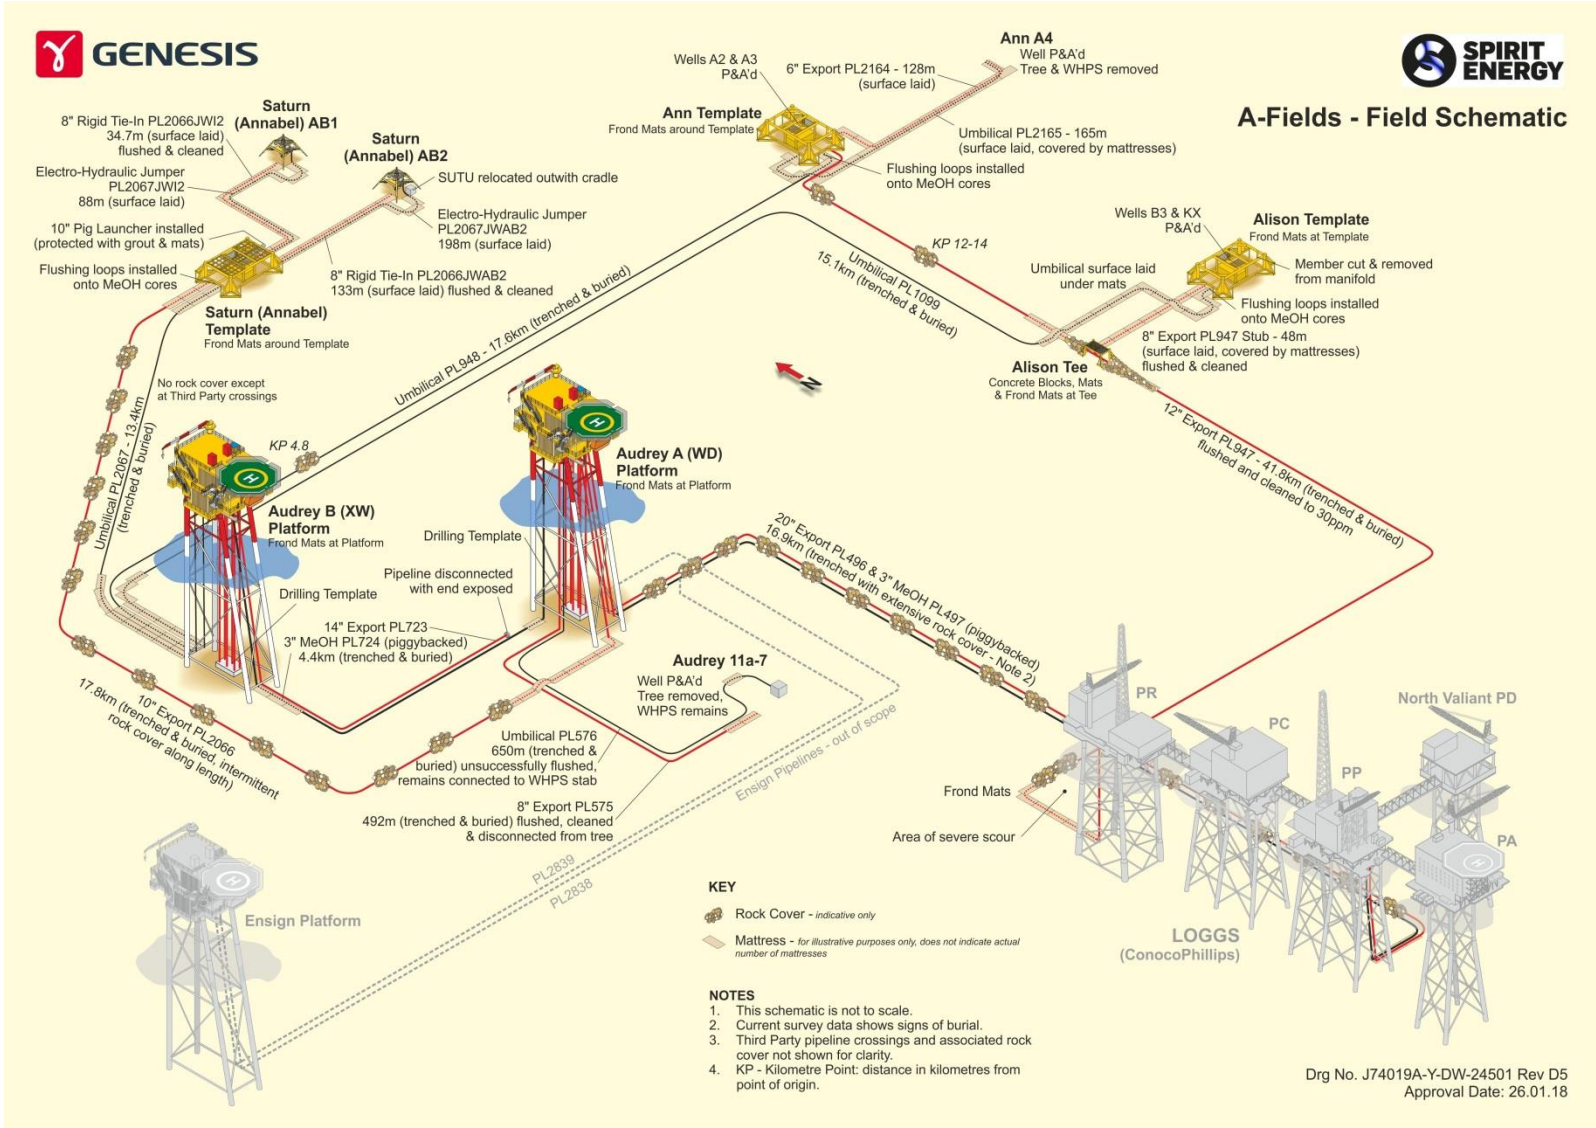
GENESIS

SPIRIT ENERGY

A-Fields - Field Schematic

Saturn (Annabel) AB1

8" Rigid Tie-In PL2066JWI2 34.7m (surface laid) flushed & cleaned

Electro-Hydraulic Jumper PL2067JWI2 88m (surface laid)

10" Pig Launcher installed (protected with grout & mats)

Flushing loops installed onto MeOH cores

Saturn (Annabel) AB2

SUTU relocated outwith cradle

Electro-Hydraulic Jumper PL2067JWAB2 198m (surface laid)

8" Rigid Tie-In PL2066JWAB2 133m (surface laid) flushed & cleaned

Saturn (Annabel) Template
Frond Mats around Template

Wells A2 & A3 P&A'd

6" Export PL2164 - 128m (surface laid)

Ann A4
Well P&A'd
Tree & WHPS removed

Ann Template
Frond Mats around Template

Umbilical PL2165 - 165m (surface laid, covered by mattresses)

Flushing loops installed onto MeOH cores

KP 12-14

Umbilical PL1099 15.1km (trenched & buried)

Wells B3 & KX P&A'd

Alison Template
Frond Mats at Template

Member cut & removed from manifold

Umbilical surface laid under mats

Flushing loops installed onto MeOH cores

8" Export PL947 Stub - 48m (surface laid, covered by mattresses) flushed & cleaned

Alison Tee
Concrete Blocks, Mats & Frond Mats at Tee

Umbilical PL948 - 17.6km (trenched & buried)

No rock cover except at Third Party crossings

Umbilical PL2067 - 13.4km (trenched & buried)

KP 4.8

N

12" Export PL947 - 41.8km (trenched & buried) flushed and cleaned to 30ppm

Audrey B (XW) Platform
Frond Mats at Platform

Audrey A (WD) Platform
Frond Mats at Platform

Drilling Template

Drilling Template

Pipeline disconnected with end exposed

14" Export PL723
3" MeOH PL724 (piggybacked)
4.4km (trenched & buried)

20" Export PL496 & 3" MeOH PL497 (piggybacked) 16.9km (trenched with extensive rock cover - Note 2)

Audrey 11a-7
Well P&A'd
Tree removed, WHPS remains

Umbilical PL576 650m (trenched & buried) unsuccessfully flushed, remains connected to WHPS stab

8" Export PL575 492m (trenched & buried) flushed, cleaned & disconnected from tree

10" Export PL2066 17.8km (trenched & buried, intermittent rock cover along length)

Ensign Pipelines - out of scope

PL2839

PL2838

Ensign Platform

PR

PC

PP

North Valiant PD

PA

Frond Mats

Area of severe scour

LOGGS (ConocoPhillips)

KEY
Rock Cover - indicative only
Mattress - for illustrative purposes only, does not indicate actual number of mattresses

NOTES
1. This schematic is not to scale.
2. Current survey data shows signs of burial.
3. Third Party pipeline crossings and associated rock cover not shown for clarity.
4. KP - Kilometre Point: distance in kilometres from point of origin.

Drg No. J74019A-Y-DW-24501 Rev D5
Approval Date: 26.01.18